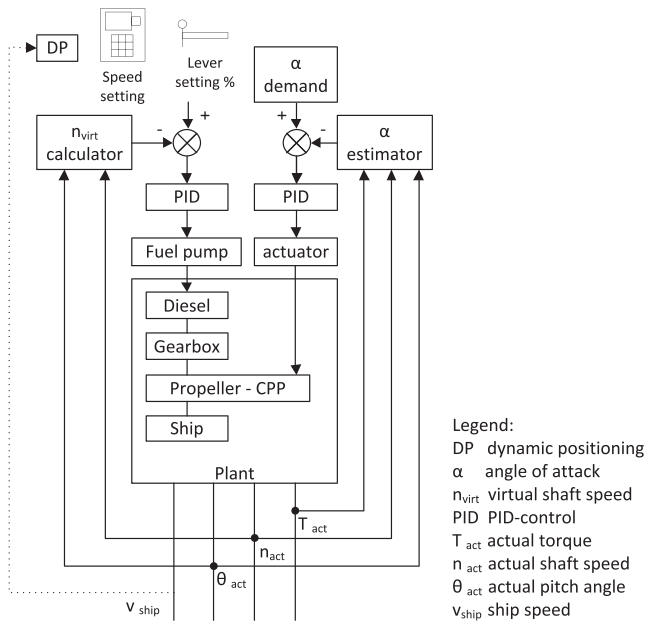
DP

Speed setting

Lever setting %

α demand

$n_{virt}$ calculator

-

+

+

-

α estimator

PID

PID

Fuel pump

actuator

Diesel

Gearbox

Propeller - CPP

Ship

Plant

$T_{act}$

$n_{act}$

$θ_{act}$

$v_{ship}$

Legend:
DP dynamic positioning
α angle of attack
$n_{virt}$ virtual shaft speed
PID PID-control
$T_{act}$ actual torque
$n_{act}$ actual shaft speed
$θ_{act}$ actual pitch angle
$v_{ship}$ ship speed